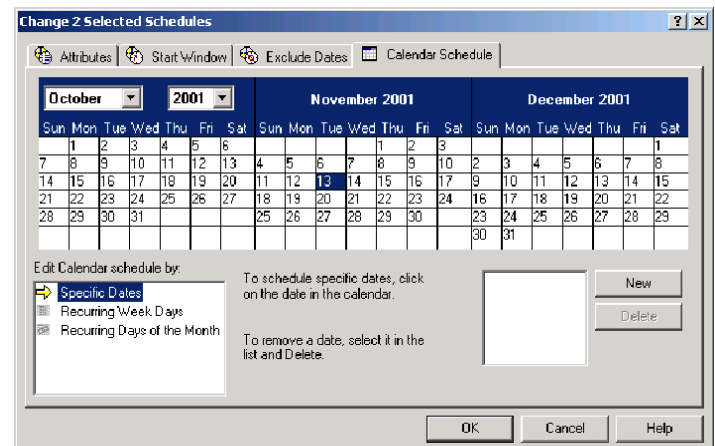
Change 2 Selected Schedules

? X

Attributes | Start Window | Exclude Dates | Calendar Schedule

October 2001

| Sun | Mon | Tue | Wed | Thu | Fri | Sat |
|---|---|---|---|---|---|---|
| | 1 | 2 | 3 | 4 | 5 | 6 |
| 7 | 8 | 9 | 10 | 11 | 12 | 13 |
| 14 | 15 | 16 | 17 | 18 | 19 | 20 |
| 21 | 22 | 23 | 24 | 25 | 26 | 27 |
| 28 | 29 | 30 | 31 | | | |

November 2001

| Sun | Mon | Tue | Wed | Thu | Fri | Sat |
|---|---|---|---|---|---|---|
| | | | | 1 | 2 | 3 |
| 4 | 5 | 6 | 7 | 8 | 9 | 10 |
| 11 | 12 | 13 | 14 | 15 | 16 | 17 |
| 18 | 19 | 20 | 21 | 22 | 23 | 24 |
| 25 | 26 | 27 | 28 | 29 | 30 | |

December 2001

| Sun | Mon | Tue | Wed | Thu | Fri | Sat |
|---|---|---|---|---|---|---|
| | | | | | | 1 |
| 2 | 3 | 4 | 5 | 6 | 7 | 8 |
| 9 | 10 | 11 | 12 | 13 | 14 | 15 |
| 16 | 17 | 18 | 19 | 20 | 21 | 22 |
| 23 | 24 | 25 | 26 | 27 | 28 | 29 |
| 30 | 31 | | | | | |

Edit Calendar schedule by:

Specific Dates
Recurring Week Days
Recurring Days of the Month

To schedule specific dates, click on the date in the calendar.

To remove a date, select it in the list and Delete.

New

Delete

OK Cancel Help